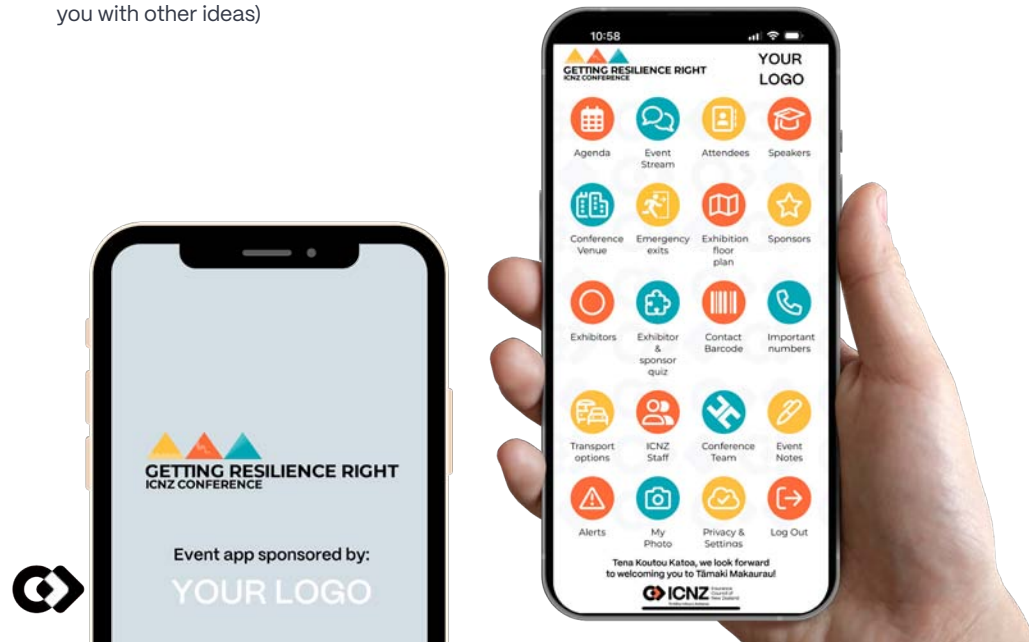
you with other ideas)

10:58

GETTING RESILIENCE RIGHT
ICNZ CONFERENCE

YOUR LOGO

Agenda
Event Stream
Attendees
Speakers
Conference Venue
Emergency exits
Exhibition floor plan
Sponsors
Exhibitors
Exhibitor & sponsor quiz
Contact Barcode
Important numbers
Transport options
ICNZ Staff
Conference Team
Event Notes
Alerts
My Photo
Privacy & Settings
Log Out

Tena Koutou Katoa, we look forward to welcoming you to Tāmaki Makaurau!

ICNZ

GETTING RESILIENCE RIGHT
ICNZ CONFERENCE

Event app sponsored by:

YOUR LOGO